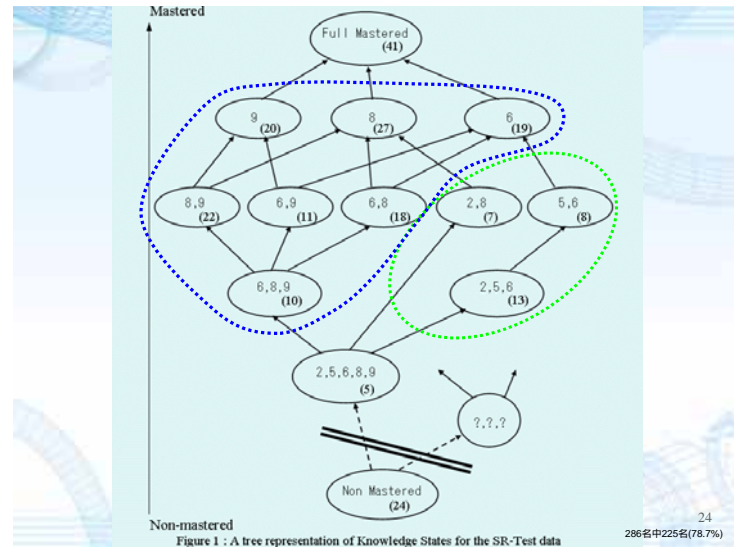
Mastered

Full Mastered
(41)

9
(20)

8
(27)

6
(19)

8,9
(22)

6,9
(11)

6,8
(18)

2,8
(7)

5,6
(8)

6,8,9
(10)

2,5,6
(13)

2,5,6,8,9
(5)

?,?,?

Non Mastered
(24)

Non-mastered

Figure 1 : A tree representation of Knowledge States for the SR-Test data

24

286名中225名(78.7%)